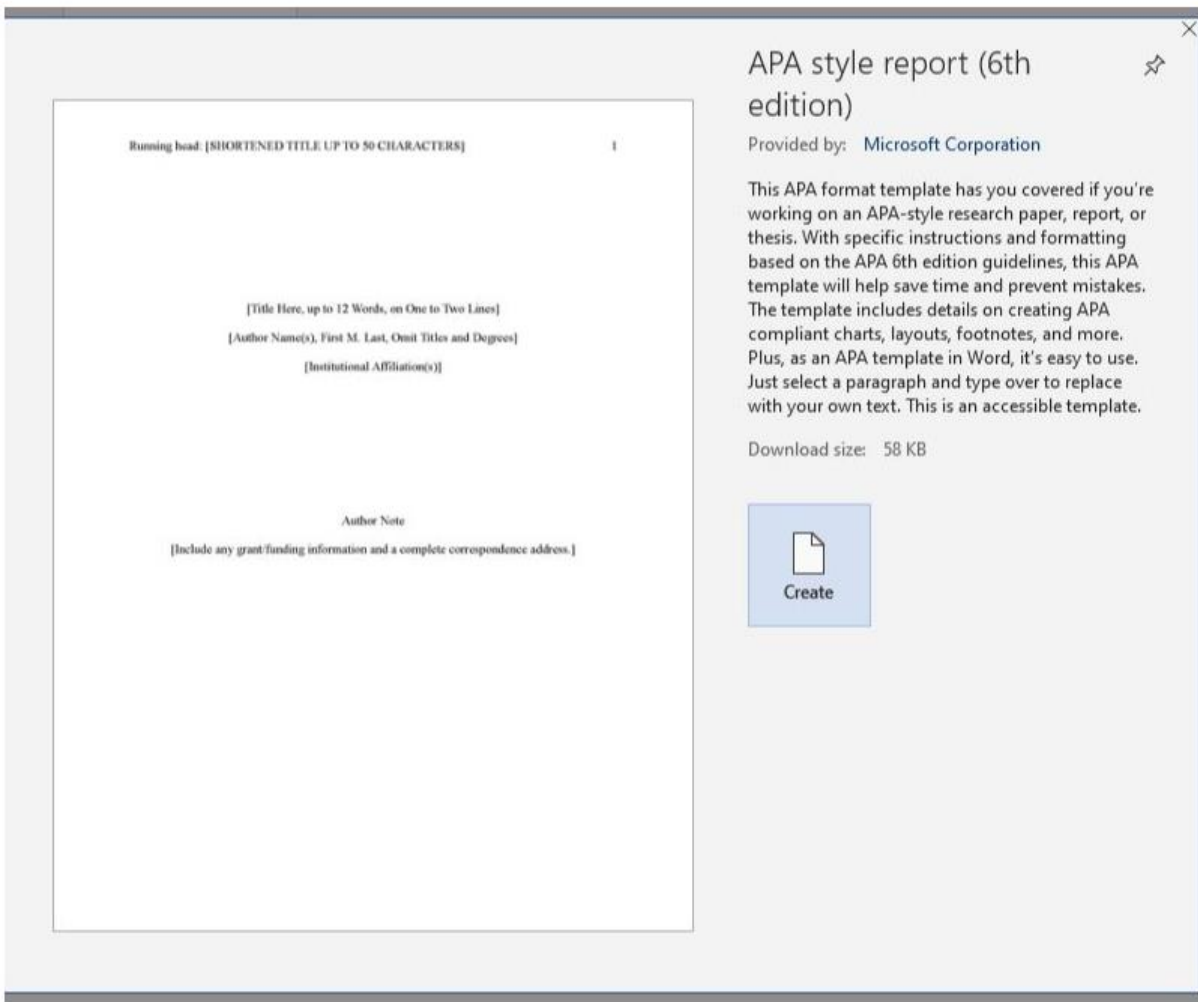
Running head: [SHORTENED TITLE UP TO 50 CHARACTERS] 1

[Title Here, up to 12 Words, on One to Two Lines]

[Author Name(s), First M. Last, Omit Titles and Degrees]

[Institutional Affiliation(s)]

Author Note

[Include any grant/funding information and a complete correspondence address.]

APA style report (6th edition)

Provided by: Microsoft Corporation

This APA format template has you covered if you're working on an APA-style research paper, report, or thesis. With specific instructions and formatting based on the APA 6th edition guidelines, this APA template will help save time and prevent mistakes. The template includes details on creating APA compliant charts, layouts, footnotes, and more. Plus, as an APA template in Word, it's easy to use. Just select a paragraph and type over to replace with your own text. This is an accessible template.

Download size: 58 KB

Create